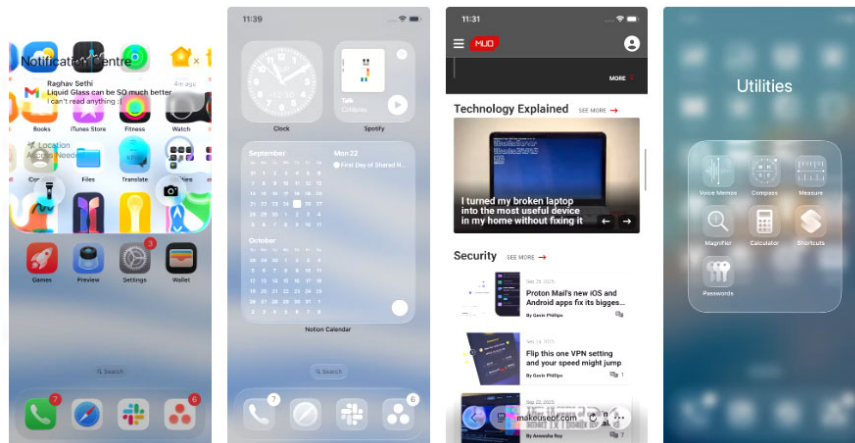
Notification Centre
4m ago
Raghav Sethi
Liquid Glass can be SO much better
I can't read anything :(
Books
iTunes Store
Fitness
Watch
Location
Files
Translate
Games
Preview
Settings
3
Wallet
Search
7
6

11:39
Clock
Talk
Spotify
September
Mon 22
First Day of Shared N...
October
Notion Calendar
Search
7
6

11:31
MUO
MORE
Technology Explained
SEE MORE
I turned my broken laptop into the most useful device in my home without fixing it
Security
SEE MORE
Proton Mail's new iOS and Android apps fix its bigges...
By Gavin Phillips
Flip this one VPN setting and your speed might jump
By Gavin Phillips
1
makeuseof.com
By Amanda Roy

Utilities
Voice Memos
Compass
Measure
Magnifier
Calculator
Shortcuts
Passwords